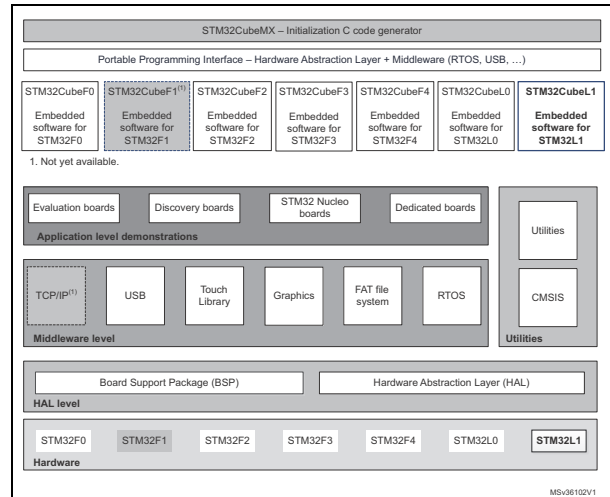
STM32CubeMX – Initialization C code generator

Portable Programming Interface – Hardware Abstraction Layer + Middleware (RTOS, USB, ...)

| STM32CubeF0 | STM32CubeF1$^{(1)}$ | STM32CubeF2 | STM32CubeF3 | STM32CubeF4 | STM32CubeL0 | STM32CubeL1 |
|---|---|---|---|---|---|---|
| Embedded software for STM32F0 | Embedded software for STM32F1 | Embedded software for STM32F2 | Embedded software for STM32F3 | Embedded software for STM32F4 | Embedded software for STM32L0 | Embedded software for STM32L1 |

1. Not yet available.

Evaluation boards
Discovery boards
STM32 Nucleo boards
Dedicated boards
Application level demonstrations

Utilities

TCP/IP$^{(1)}$
USB
Touch Library
Graphics
FAT file system
RTOS
Middleware level

CMSIS
Utilities

Board Support Package (BSP)
Hardware Abstraction Layer (HAL)
HAL level

STM32F0
STM32F1
STM32F2
STM32F3
STM32F4
STM32L0
STM32L1
Hardware

MSv36102V1